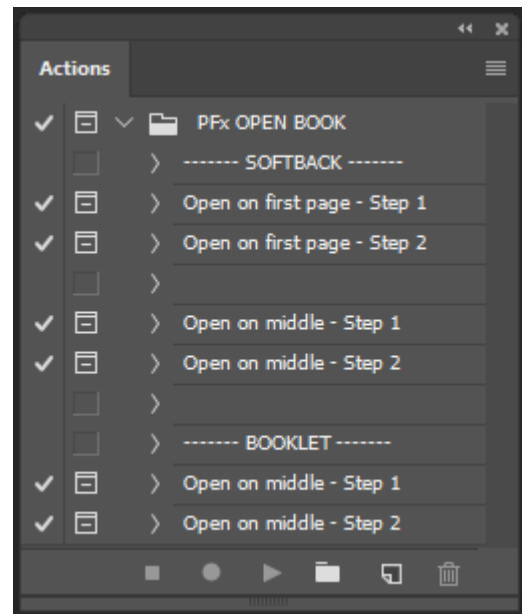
Actions

PFx OPEN BOOK
------- SOFTBACK -------
Open on first page - Step 1
Open on first page - Step 2

Open on middle - Step 1
Open on middle - Step 2

------- BOOKLET -------
Open on middle - Step 1
Open on middle - Step 2